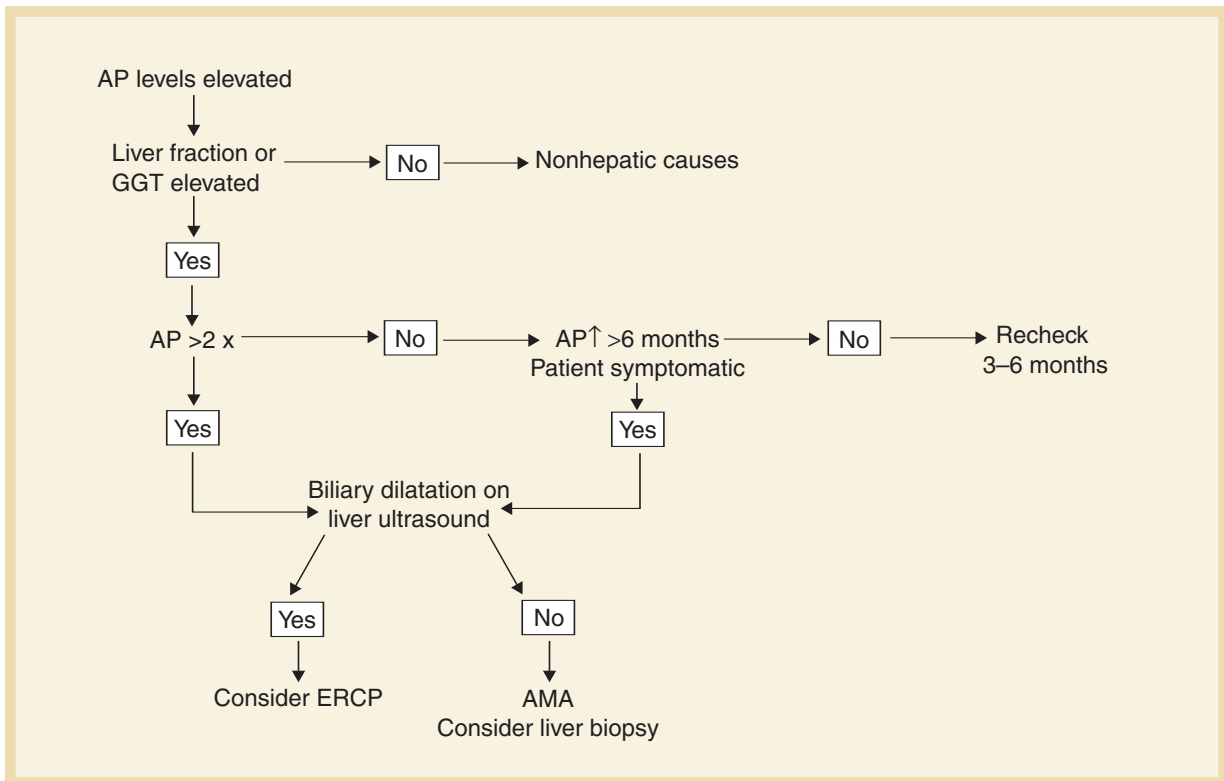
AP levels elevated

Liver fraction or GGT elevated

No

Nonhepatic causes

Yes

AP >2 x

No

AP↑ >6 months
Patient symptomatic

No

Recheck
3–6 months

Yes

Yes

Biliary dilatation on liver ultrasound

Yes

No

Consider ERCP

AMA
Consider liver biopsy